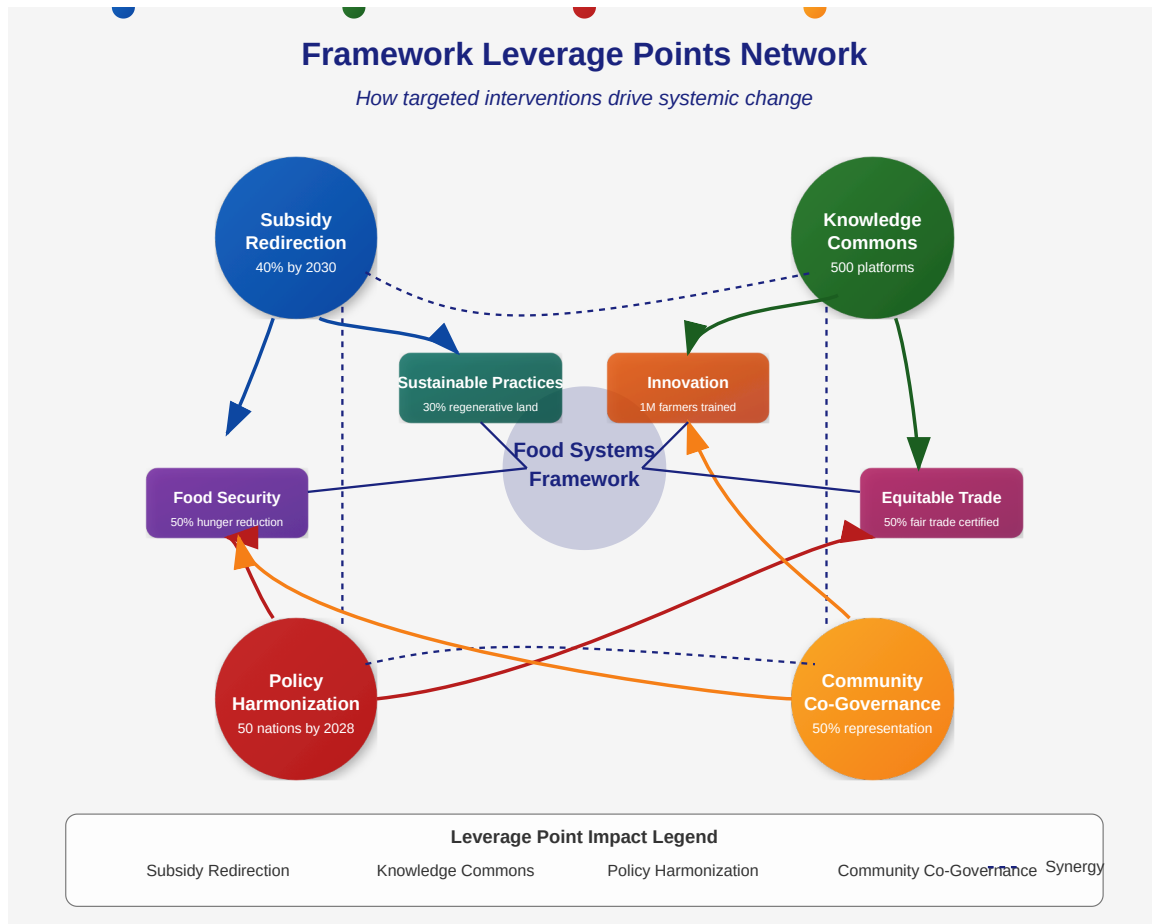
Framework Leverage Points Network

How targeted interventions drive systemic change

Subsidy Redirection
40% by 2030

Knowledge Commons
500 platforms

Sustainable Practices
30% regenerative land

Innovation
1M farmers trained

Food Systems Framework

Food Security
50% hunger reduction

Equitable Trade
50% fair trade certified

Policy Harmonization
50 nations by 2028

Community Co-Governance
50% representation

Leverage Point Impact Legend

Subsidy Redirection

Knowledge Commons

Policy Harmonization

Community Co-Governance

Synergy